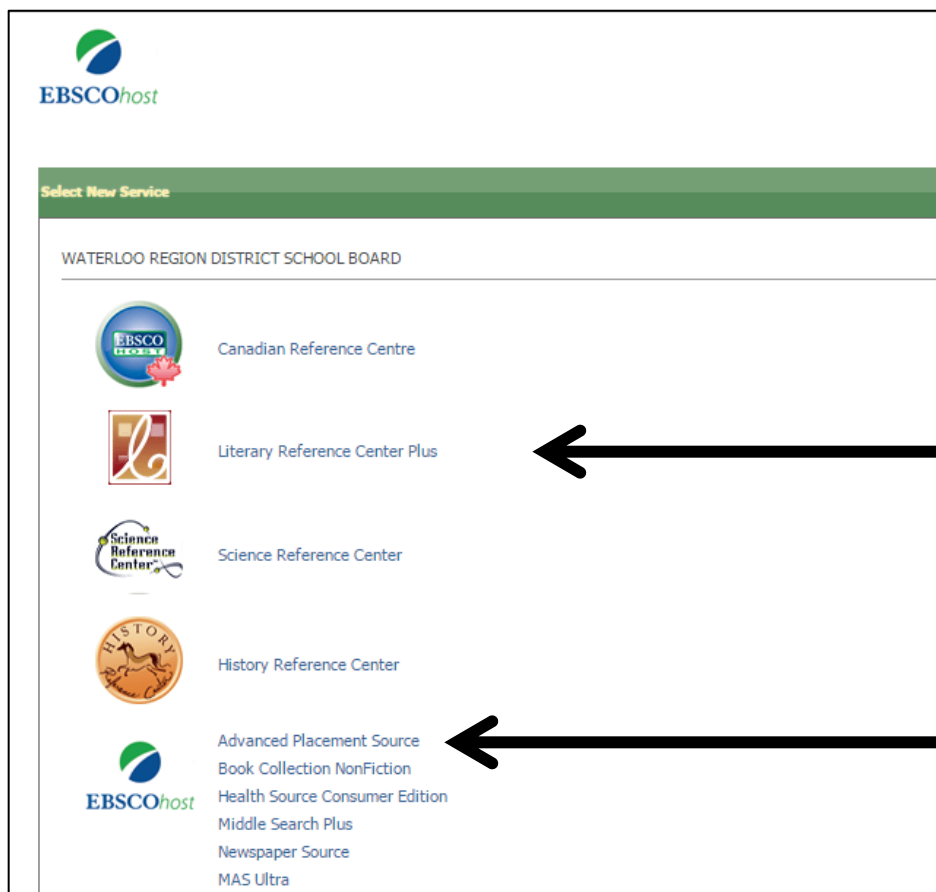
EBSCOhost

Select New Service

WATERLOO REGION DISTRICT SCHOOL BOARD

EBSCO HOST

Canadian Reference Centre

Literary Reference Center Plus

Science Reference Center

Science Reference Center

HISTORY Reference Center

History Reference Center

EBSCOhost

Advanced Placement Source
Book Collection NonFiction
Health Source Consumer Edition
Middle Search Plus
Newspaper Source
MAS Ultra